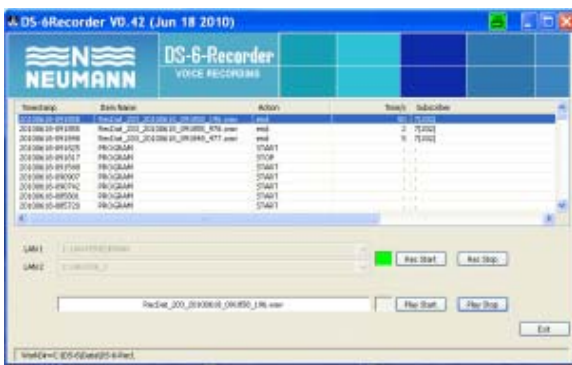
DS-6Recorder V0.42 (Jun 18 2010)

NEUMANN

DS-6-Recorder
VOICE RECORDING

| Timestamp | Item Name | Action | Time(s) | Subscriber |
|---|---|---|---|---|
| 20100610-091058 | RecDat_203_20100610_091058_196.wav | end | 60 | 7[102] |
| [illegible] | RecDat_203_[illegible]_476.wav | end | 2 | 7[102] |
| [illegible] | RecDat_203_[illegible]_477.wav | end | 5 | 7[102] |
| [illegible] | PROGRAM | START | | |
| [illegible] | PROGRAM | STOP | | |
| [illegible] | PROGRAM | START | | |
| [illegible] | PROGRAM | START | | |
| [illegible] | PROGRAM | START | | |
| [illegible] | PROGRAM | START | | |
| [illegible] | PROGRAM | START | | |

LAN 1 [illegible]
LAN 2 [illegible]

Rec Start
Rec Stop

RecDat_203_20100610_091058_196.wav

Play Start
Play Stop

Exit

WorkDir=C:\DS-6Data\DS-6-Rec\